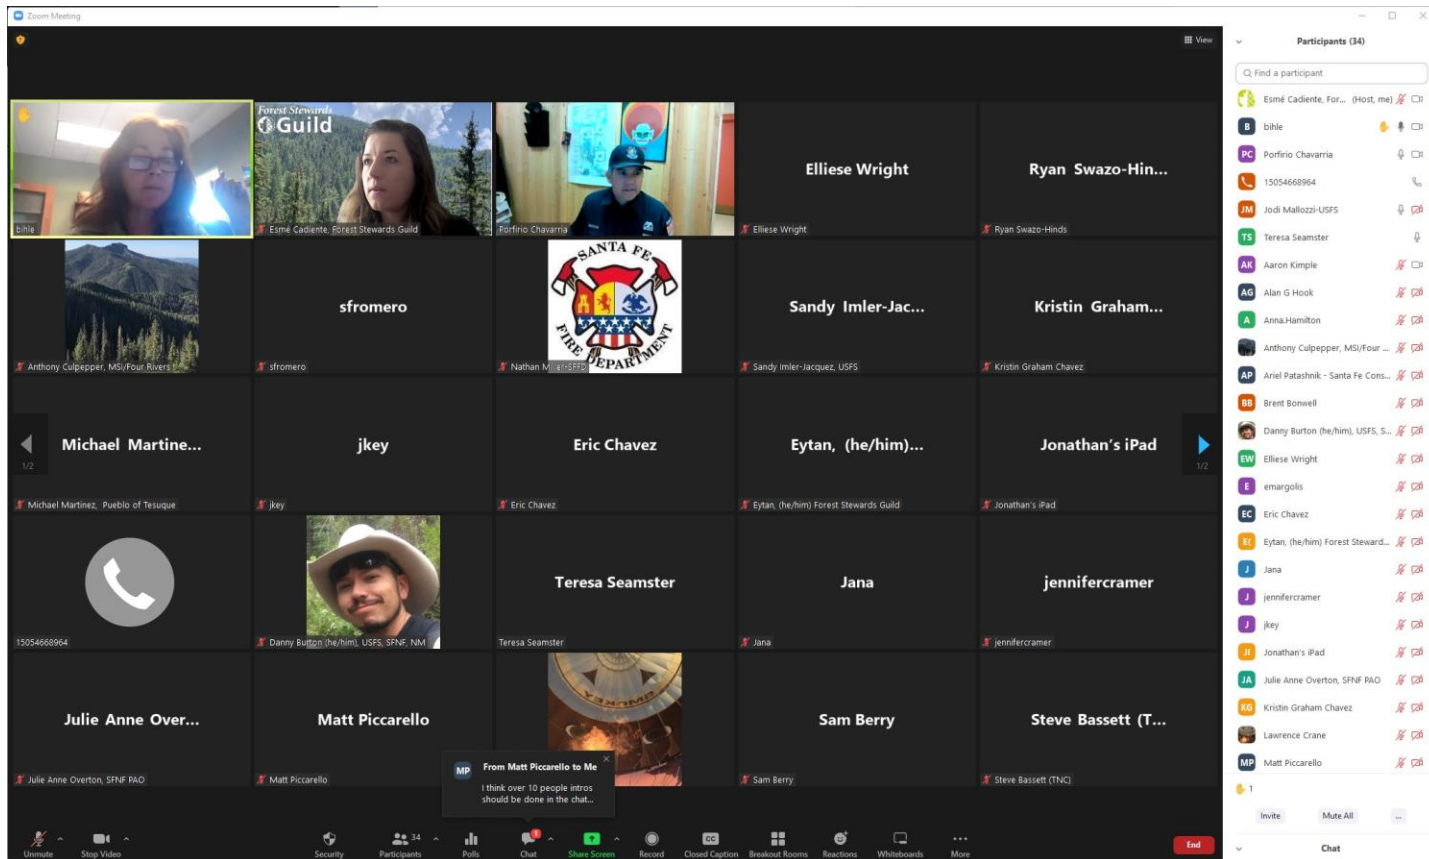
Zoom Meeting

View

bihle

Forest Stewards Guild

Esmé Cadiente, Forest Stewards Guild

Porfirio Chavarria

Elliese Wright

Elliese Wright

Ryan Swazo-Hin...

Ryan Swazo-Hinds

Anthony Culpepper, MSI/Four Rivers

sfromero

sfromero

SANTA FE FIRE DEPARTMENT

Nathan M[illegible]-SFFD

Sandy Imler-Jac...

Sandy Imler-Jacquez, USFS

Kristin Graham...

Kristin Graham Chavez

Michael Martine...

1/2

Michael Martinez, Pueblo of Tesuque

jkey

jkey

Eric Chavez

Eric Chavez

Eytan, (he/him)...

Eytan, (he/him) Forest Stewards Guild

Jonathan's iPad

Jonathan's iPad

1/2

15054668964

Danny Button (he/him), USFS, SFNF, NM

Teresa Seamster

Teresa Seamster

Jana

Jana

jennifercramer

jennifercramer

Julie Anne Over...

Julie Anne Overton, SFNF PAO

Matt Piccarello

Matt Piccarello

MP From Matt Piccarello to Me

I think over 10 people intros should be done in the chat...

Sam Berry

Sam Berry

Steve Bassett (T...

Steve Bassett (TNC)

Unmute

Stop Video

Security

34 Participants

Polls

Chat

Share Screen

Record

Closed Caption

Breakout Rooms

Reactions

Whiteboards

More

End

Participants (34)

Find a participant

Esmé Cadiente, For... (Host, me)

bihle

Porfirio Chavarria

15054668964

Jodi Mallozzi-USFS

Teresa Seamster

Aaron Kimple

Alan G Hook

Anna.Hamilton

Anthony Culpepper, MSI/Four ...

Ariel Patashnik - Santa Fe Cons...

Brent Bonwell

Danny Burton (he/him), USFS, S...

Elliese Wright

emargolis

Eric Chavez

Eytan, (he/him) Forest Steward...

Jana

jennifercramer

jkey

Jonathan's iPad

Julie Anne Overton, SFNF PAO

Kristin Graham Chavez

Lawrence Crane

Matt Piccarello

1

Invite

Mute All

...

Chat